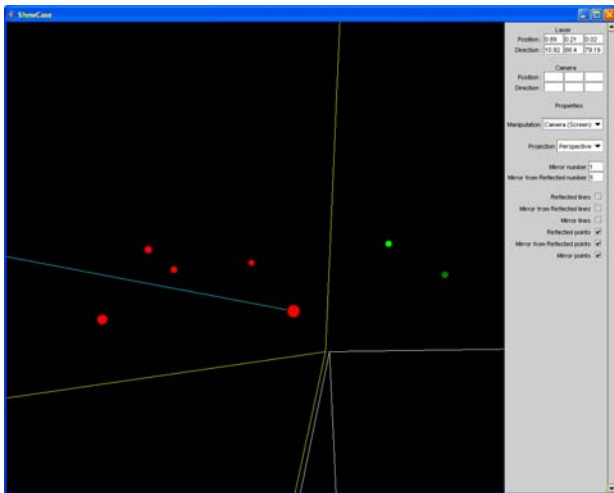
ShowCase

Laser
Position: 0.89 0.21 0.02
Direction: 10.92 66.4 79.19

Camera
Position:
Direction:

Properties

Manipulation Camera (Screen)

Projection Perspective

Mirror number 1
Mirror from Reflected number 6

Reflected lines
Mirror from Reflected lines
Mirror lines
Reflected points
Mirror from Reflected points
Mirror points